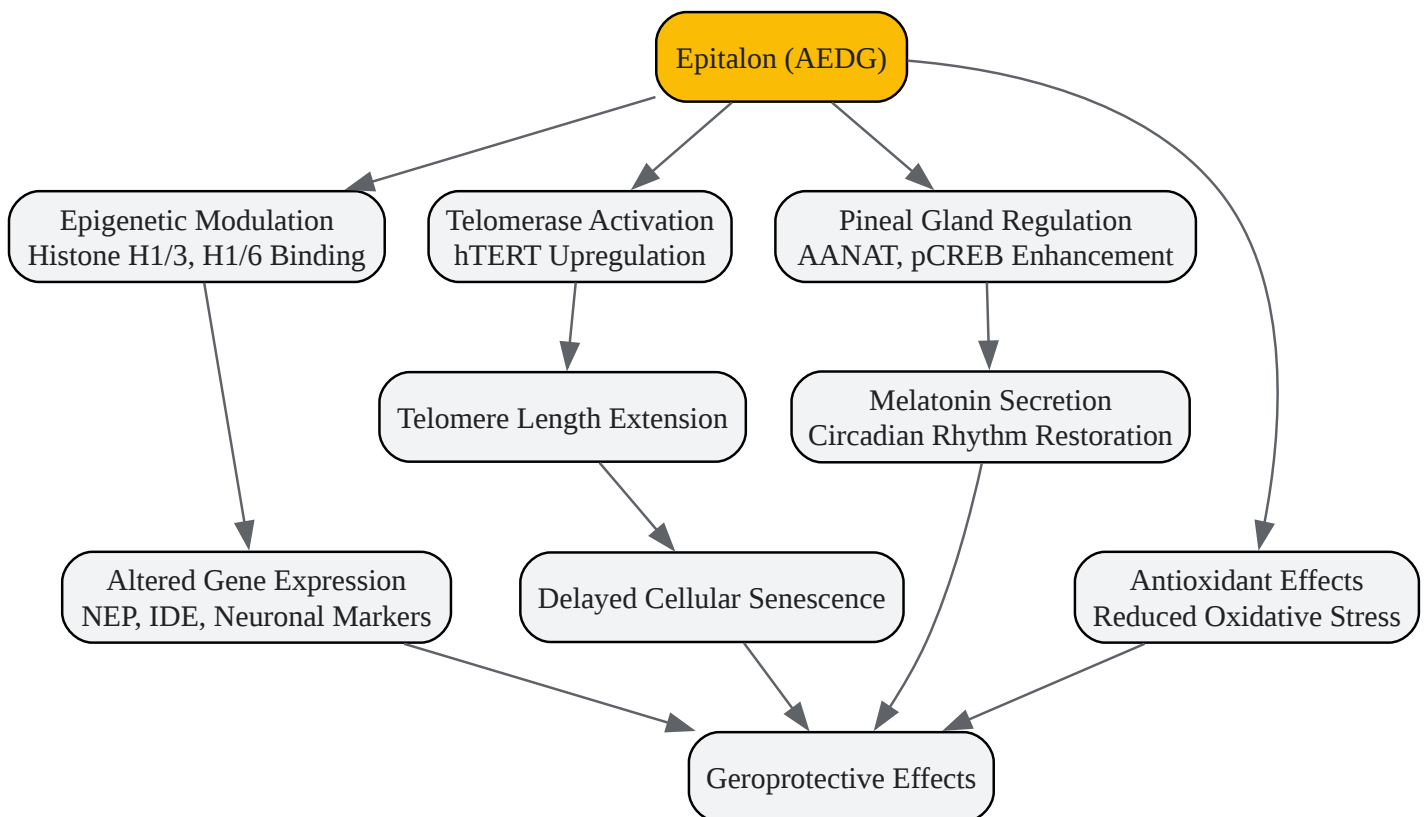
Epitalon (AEDG)

Epigenetic Modulation
Histone H1/3, H1/6 Binding

Telomerase Activation
hTERT Upregulation

Pineal Gland Regulation
AANAT, pCREB Enhancement

Telomere Length Extension

Melatonin Secretion
Circadian Rhythm Restoration

Altered Gene Expression
NEP, IDE, Neuronal Markers

Delayed Cellular Senescence

Antioxidant Effects
Reduced Oxidative Stress

Geroprotective Effects